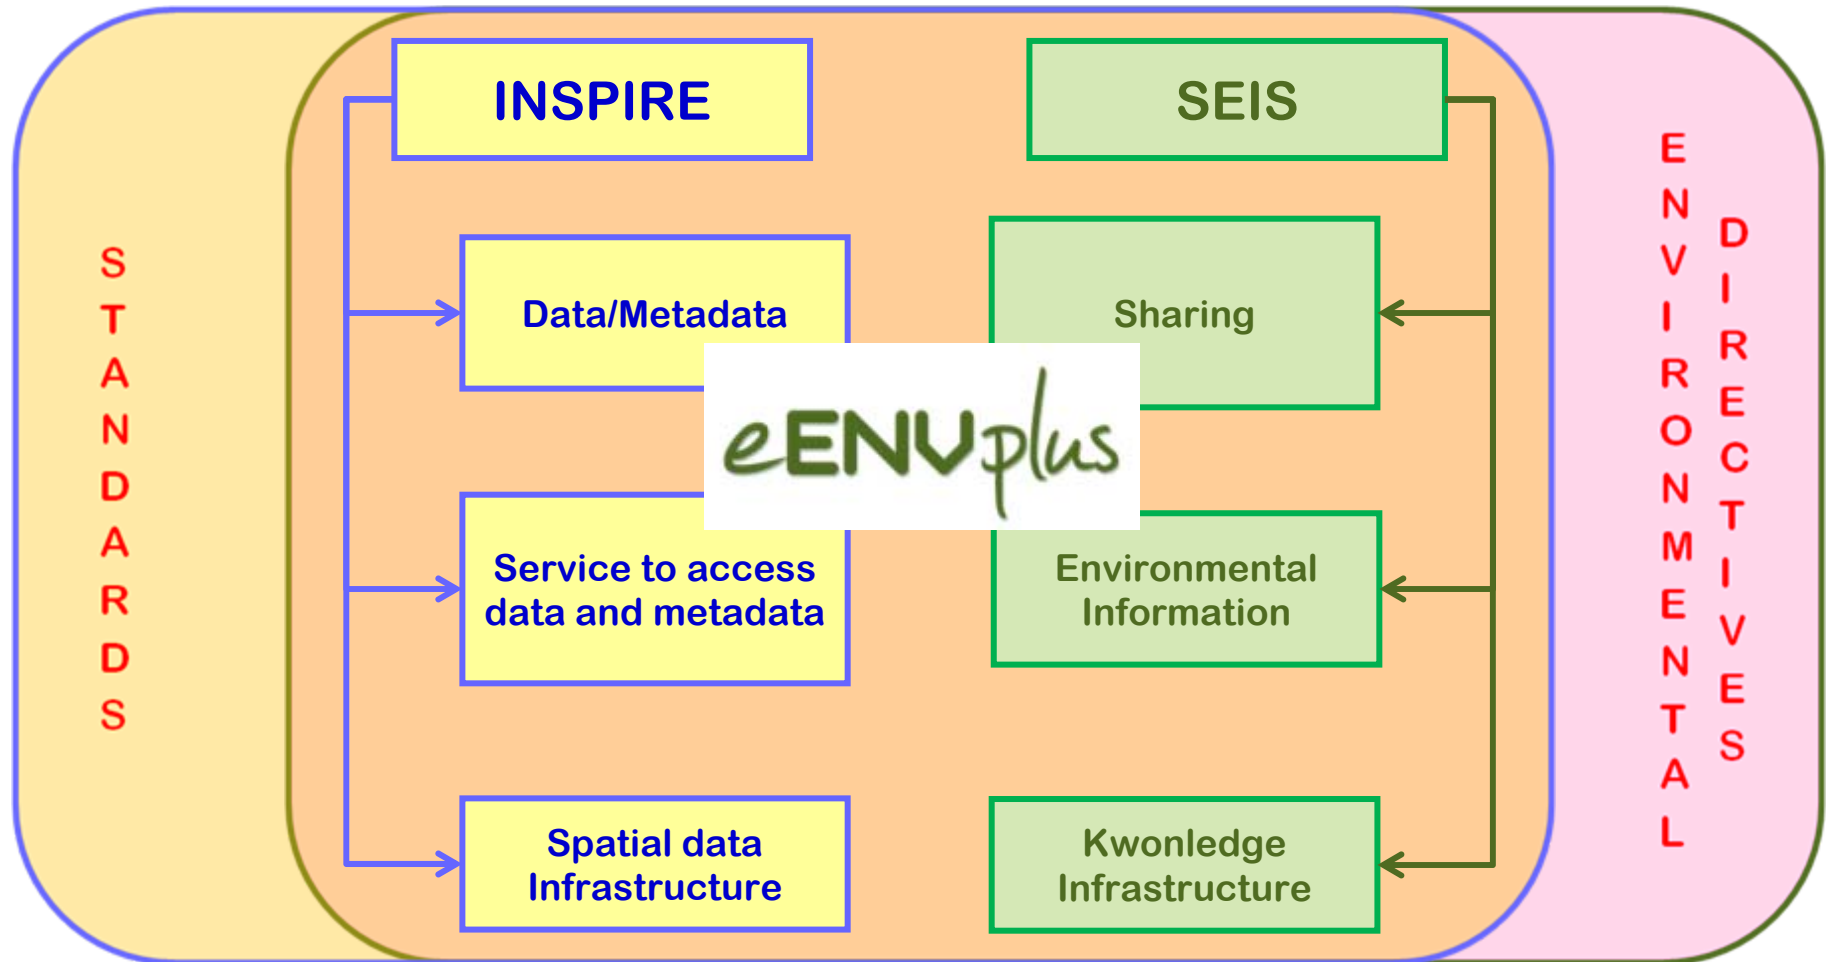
STANDARDS

INSPIRE

Data/Metadata

Service to access data and metadata

Spatial data Infrastructure

SEIS

Sharing

Environmental Information

Kwonledge Infrastructure

eENVplus

ENVIRONMENTAL

DIRECTIVES